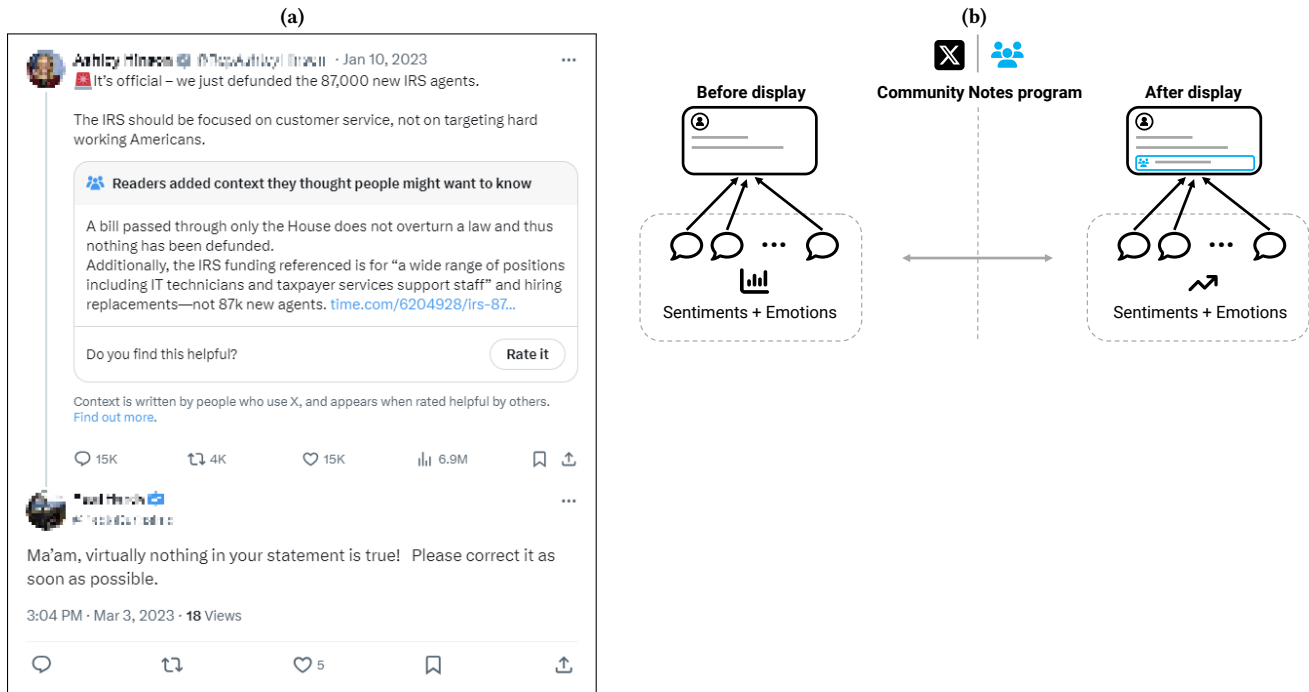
(a)

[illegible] · Jan 10, 2023

It's official – we just defunded the 87,000 new IRS agents.

The IRS should be focused on customer service, not on targeting hard working Americans.

Readers added context they thought people might want to know

A bill passed through only the House does not overturn a law and thus nothing has been defunded.
Additionally, the IRS funding referenced is for "a wide range of positions including IT technicians and taxpayer services support staff" and hiring replacements—not 87k new agents. time.com/6204928/irs-87...

Do you find this helpful?

Rate it

Context is written by people who use X, and appears when rated helpful by others. Find out more.

15K 4K 15K 6.9M

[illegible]
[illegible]

Ma'am, virtually nothing in your statement is true! Please correct it as soon as possible.

3:04 PM · Mar 3, 2023 · 18 Views

5

(b)

Community Notes program

Before display

After display

Sentiments + Emotions

Sentiments + Emotions